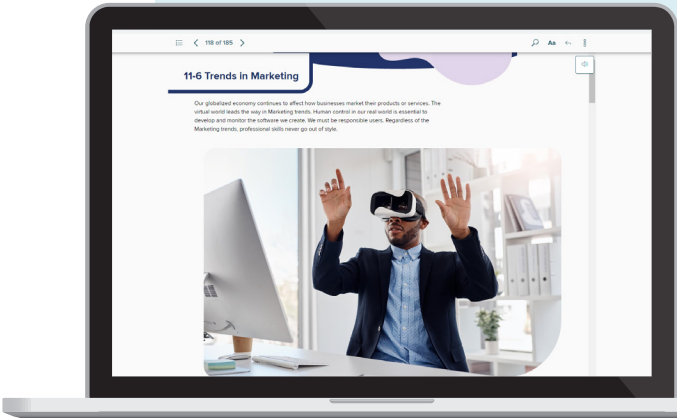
118 of 185

Aa

11-6 Trends in Marketing

Our globalized economy continues to affect how businesses market their products or services. The virtual world leads the way in Marketing trends. Human control in our real world is essential to develop and monitor the software we create. We must be responsible users. Regardless of the Marketing trends, professional skills never go out of style.